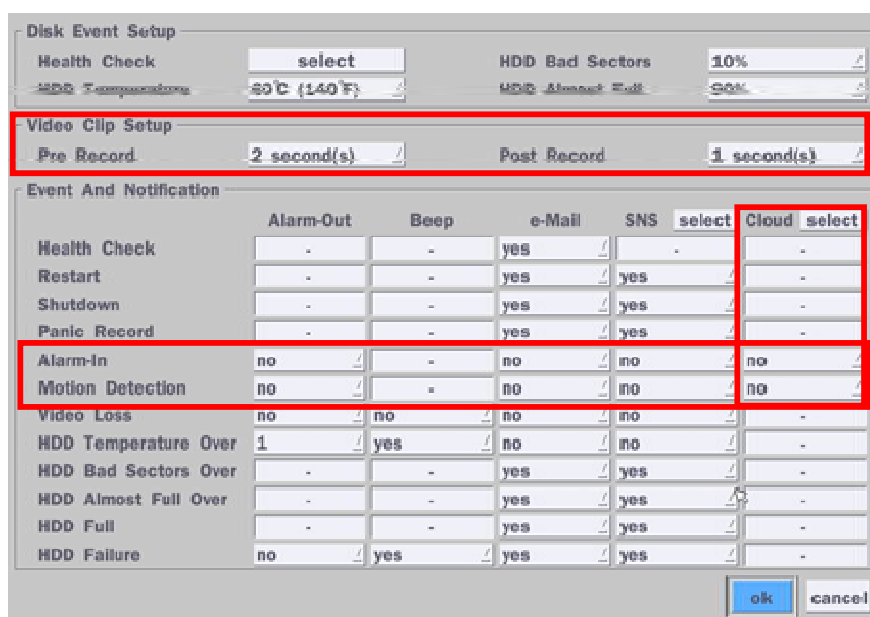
Disk Event Setup

Health Check select HDD Bad Sectors 10%

HDD Temperature 60°C (140°F) HDD Almost Full 90%

Video Clip Setup

Pre Record 2 second(s) Post Record 1 second(s)

Event And Notification

| | Alarm-Out | Beep | e-Mail | SNS select | Cloud select |
|---|---|---|---|---|---|
| Health Check | - | - | yes | - | - |
| Restart | - | - | yes | yes | - |
| Shutdown | - | - | yes | yes | - |
| Panic Record | - | - | yes | yes | - |
| Alarm-In | no | - | no | no | no |
| Motion Detection | no | - | no | no | no |
| Video Loss | no | no | no | no | - |
| HDD Temperature Over | 1 | yes | no | no | - |
| HDD Bad Sectors Over | - | - | yes | yes | - |
| HDD Almost Full Over | - | - | yes | yes | - |
| HDD Full | - | - | yes | yes | - |
| HDD Failure | no | yes | yes | yes | - |

ok cancel